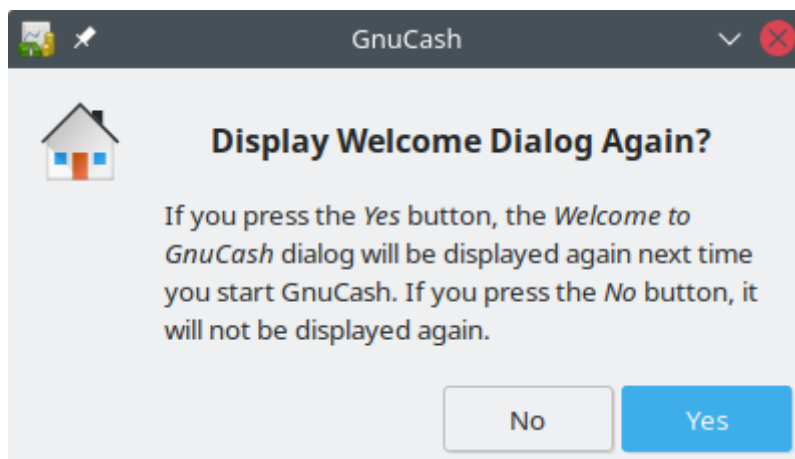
GnuCash

Display Welcome Dialog Again?

If you press the *Yes* button, the *Welcome to GnuCash* dialog will be displayed again next time you start GnuCash. If you press the *No* button, it will not be displayed again.

No

Yes